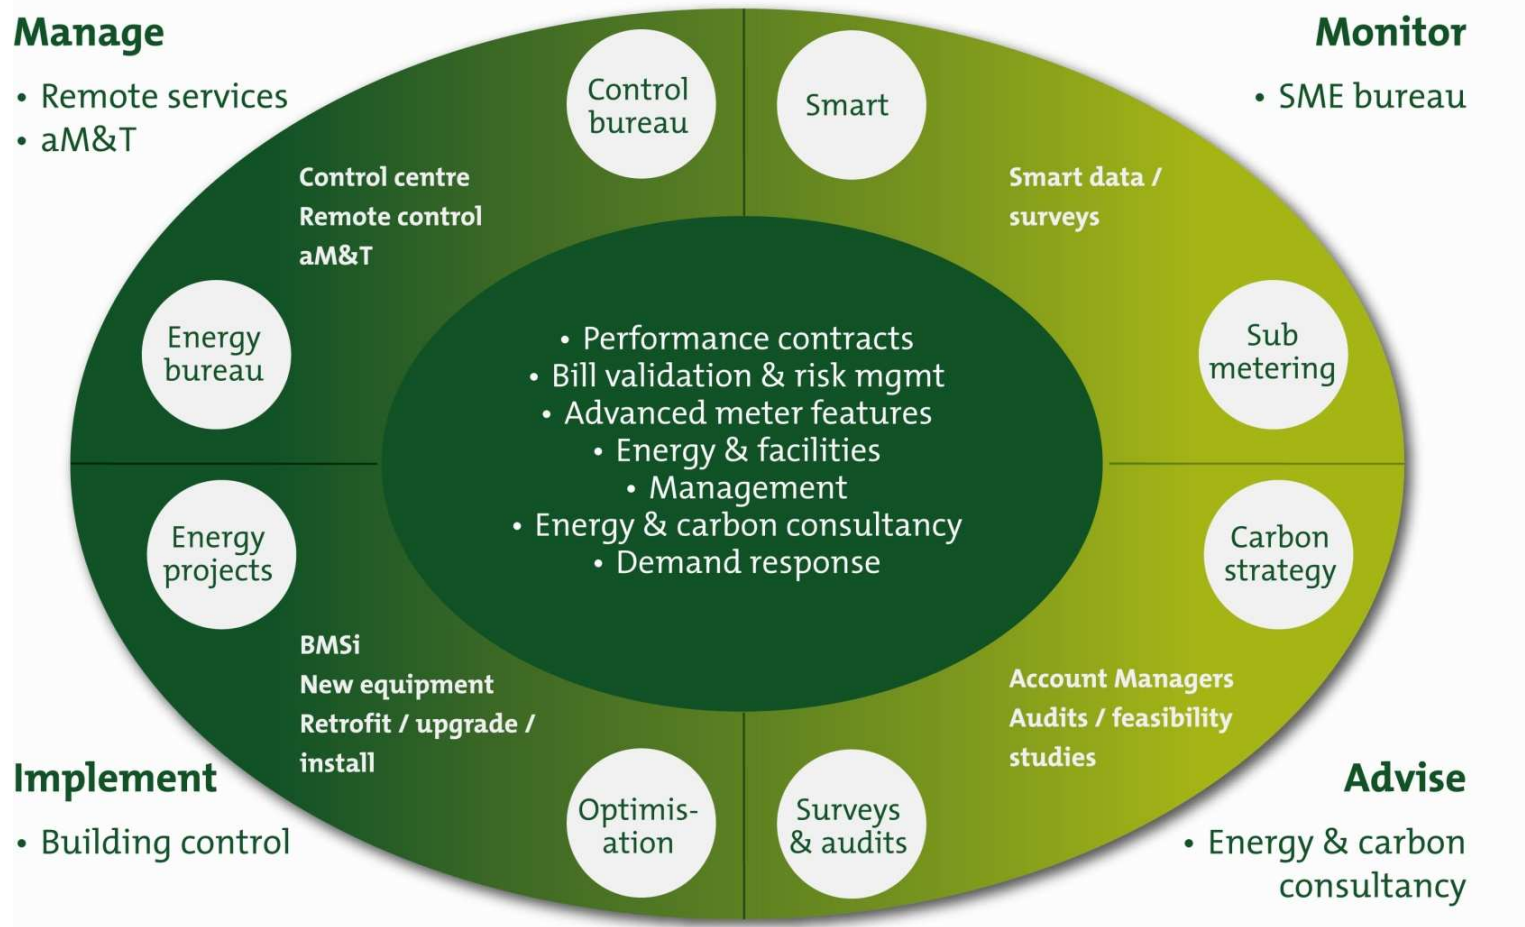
Manage
• Remote services
• aM&T

Monitor
• SME bureau

Control bureau

Smart

Control centre
Remote control
aM&T

Smart data / surveys

Energy bureau

Sub metering

• Performance contracts
• Bill validation & risk mgmt
• Advanced meter features
• Energy & facilities
• Management
• Energy & carbon consultancy
• Demand response

Energy projects

Carbon strategy

BMSi
New equipment
Retrofit / upgrade / install

Account Managers
Audits / feasibility studies

Implement
• Building control

Optimis-ation

Surveys & audits

Advise
• Energy & carbon consultancy